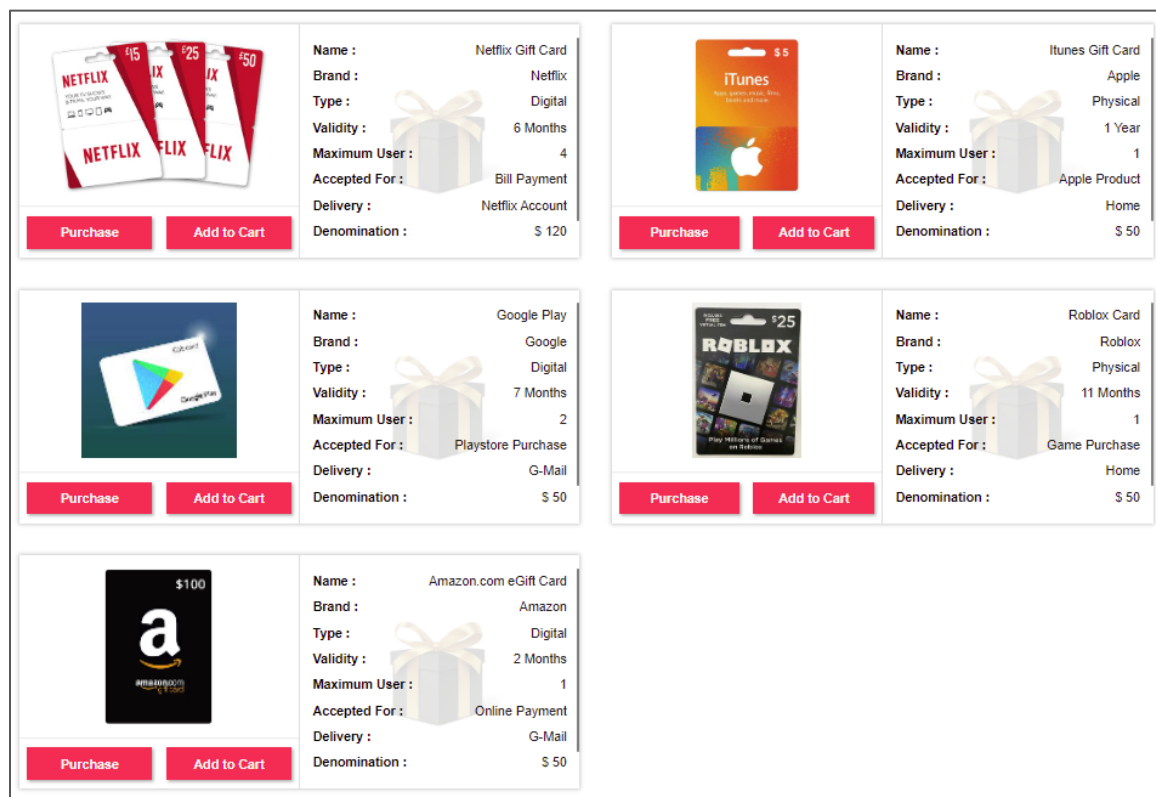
NETFLIX £15 £25 £50 NETFLIX

Purchase Add to Cart

| Name : | Netflix Gift Card |
|---|---|
| Brand : | Netflix |
| Type : | Digital |
| Validity : | 6 Months |
| Maximum User : | 4 |
| Accepted For : | Bill Payment |
| Delivery : | Netflix Account |
| Denomination : | $ 120 |

$5 iTunes

Purchase Add to Cart

| Name : | Itunes Gift Card |
|---|---|
| Brand : | Apple |
| Type : | Physical |
| Validity : | 1 Year |
| Maximum User : | 1 |
| Accepted For : | Apple Product |
| Delivery : | Home |
| Denomination : | $ 50 |

Google Play

Purchase Add to Cart

| Name : | Google Play |
|---|---|
| Brand : | Google |
| Type : | Digital |
| Validity : | 7 Months |
| Maximum User : | 2 |
| Accepted For : | Playstore Purchase |
| Delivery : | G-Mail |
| Denomination : | $ 50 |

$25 ROBLOX Play Millions of Games on Roblox

Purchase Add to Cart

| Name : | Roblox Card |
|---|---|
| Brand : | Roblox |
| Type : | Physical |
| Validity : | 11 Months |
| Maximum User : | 1 |
| Accepted For : | Game Purchase |
| Delivery : | Home |
| Denomination : | $ 50 |

$100 a amazon.com

Purchase Add to Cart

| Name : | Amazon.com eGift Card |
|---|---|
| Brand : | Amazon |
| Type : | Digital |
| Validity : | 2 Months |
| Maximum User : | 1 |
| Accepted For : | Online Payment |
| Delivery : | G-Mail |
| Denomination : | $ 50 |